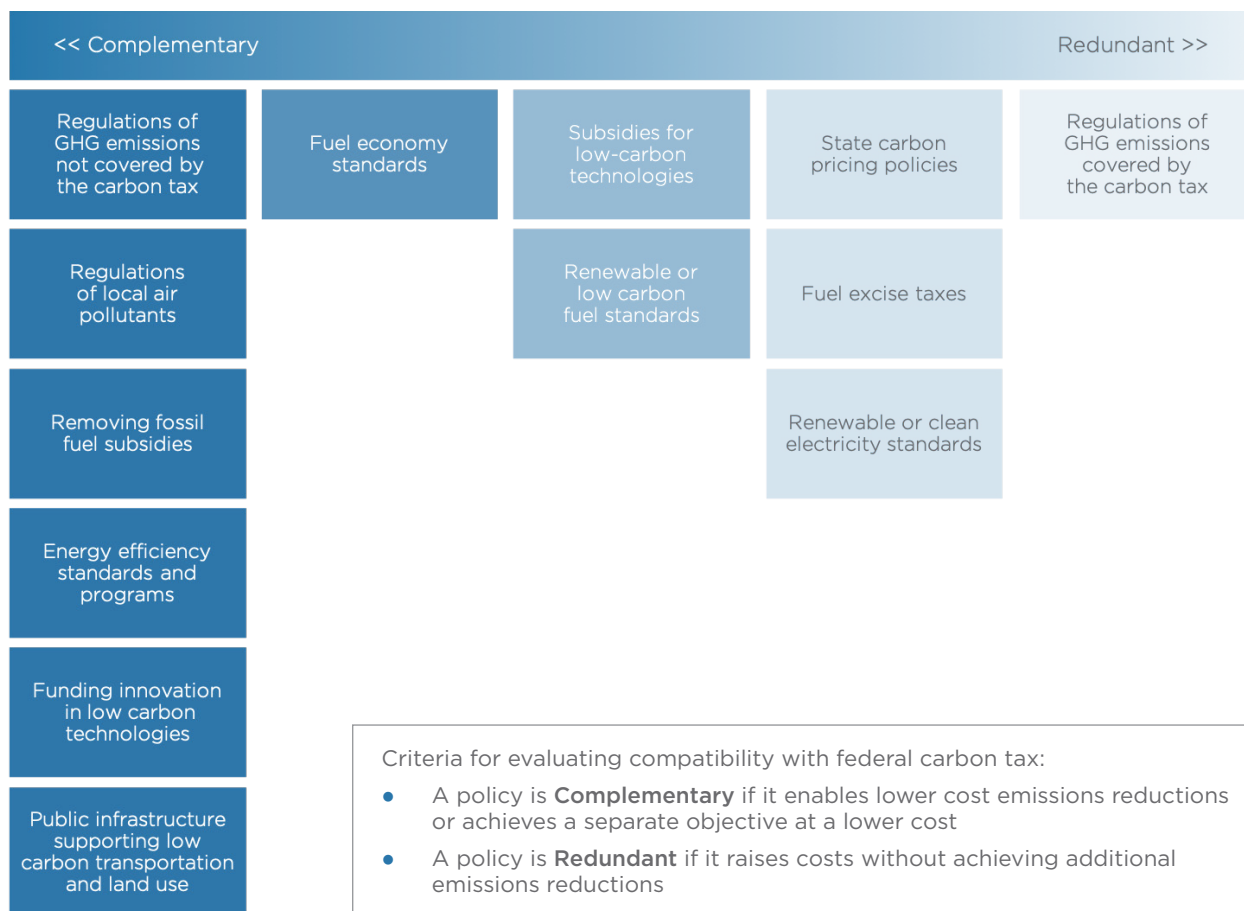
<< Complementary

Redundant >>

Regulations of GHG emissions not covered by the carbon tax

Regulations of local air pollutants

Removing fossil fuel subsidies

Energy efficiency standards and programs

Funding innovation in low carbon technologies

Public infrastructure supporting low carbon transportation and land use

Fuel economy standards

Subsidies for low-carbon technologies

Renewable or low carbon fuel standards

State carbon pricing policies

Fuel excise taxes

Renewable or clean electricity standards

Regulations of GHG emissions covered by the carbon tax

Criteria for evaluating compatibility with federal carbon tax:

- A policy is **Complementary** if it enables lower cost emissions reductions or achieves a separate objective at a lower cost
- A policy is **Redundant** if it raises costs without achieving additional emissions reductions